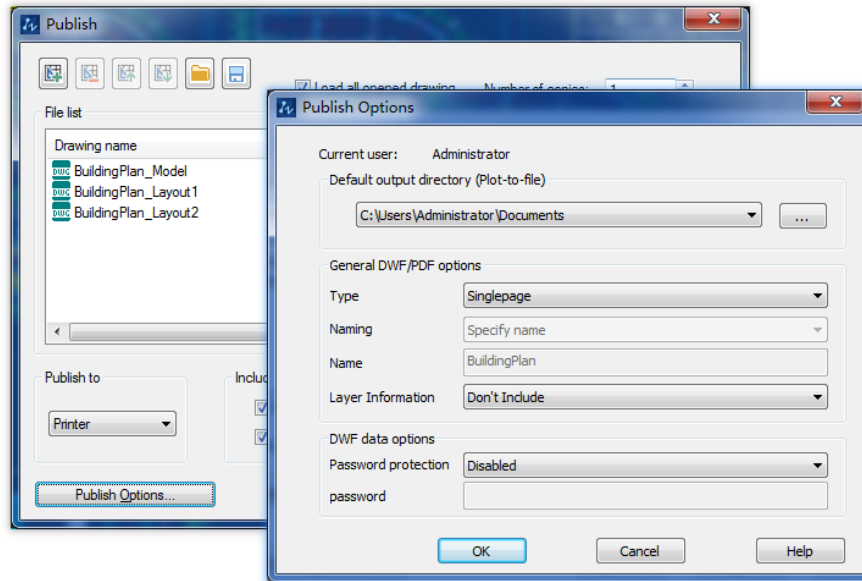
Publish

Load all opened drawing

Number of copies: 1

File list

Drawing name

BuildingPlan_Model

BuildingPlan_Layout1

BuildingPlan_Layout2

Publish to

Printer

Inclu

Publish Options...

Publish Options

Current user: Administrator

Default output directory (Plot-to-file)

C:\Users\Administrator\Documents

...

General DWF/PDF options

Type Singlepage

Naming Specify name

Name BuildingPlan

Layer Information Don't Include

DWF data options

Password protection Disabled

password

OK

Cancel

Help